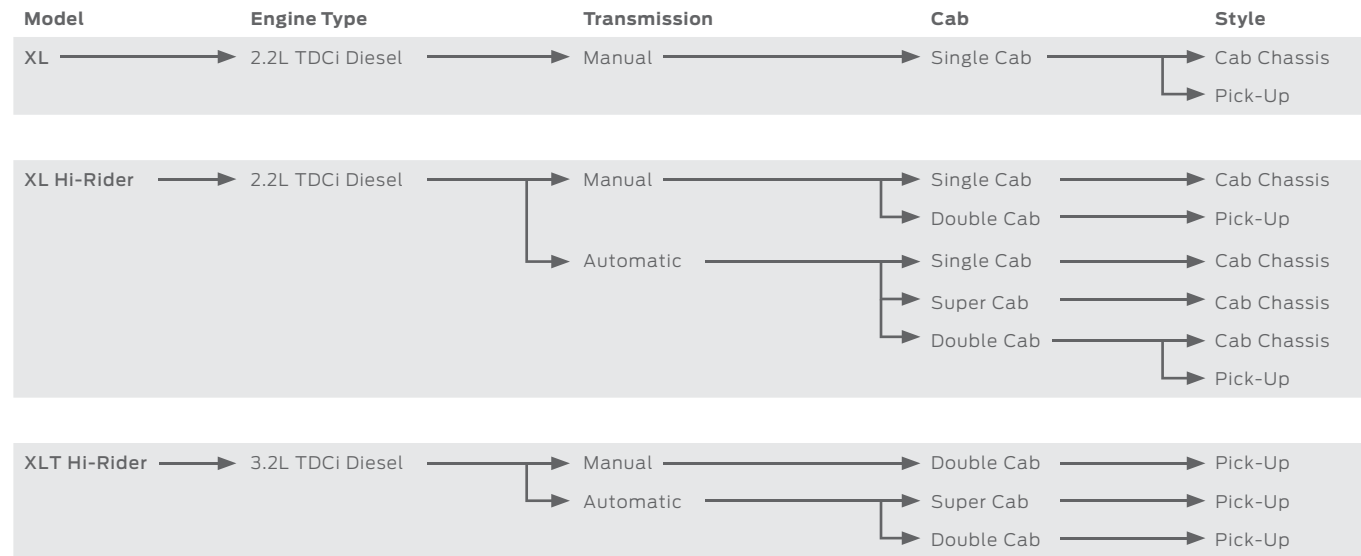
Model | Engine Type | Transmission | Cab | Style

XL → 2.2L TDCi Diesel → Manual → Single Cab → Cab Chassis
Pick-Up

XL Hi-Rider → 2.2L TDCi Diesel → Manual → Single Cab → Cab Chassis
Double Cab → Pick-Up
Automatic → Single Cab → Cab Chassis
Super Cab → Cab Chassis
Double Cab → Cab Chassis
Pick-Up

XLT Hi-Rider → 3.2L TDCi Diesel → Manual → Double Cab → Pick-Up
Automatic → Super Cab → Pick-Up
Double Cab → Pick-Up